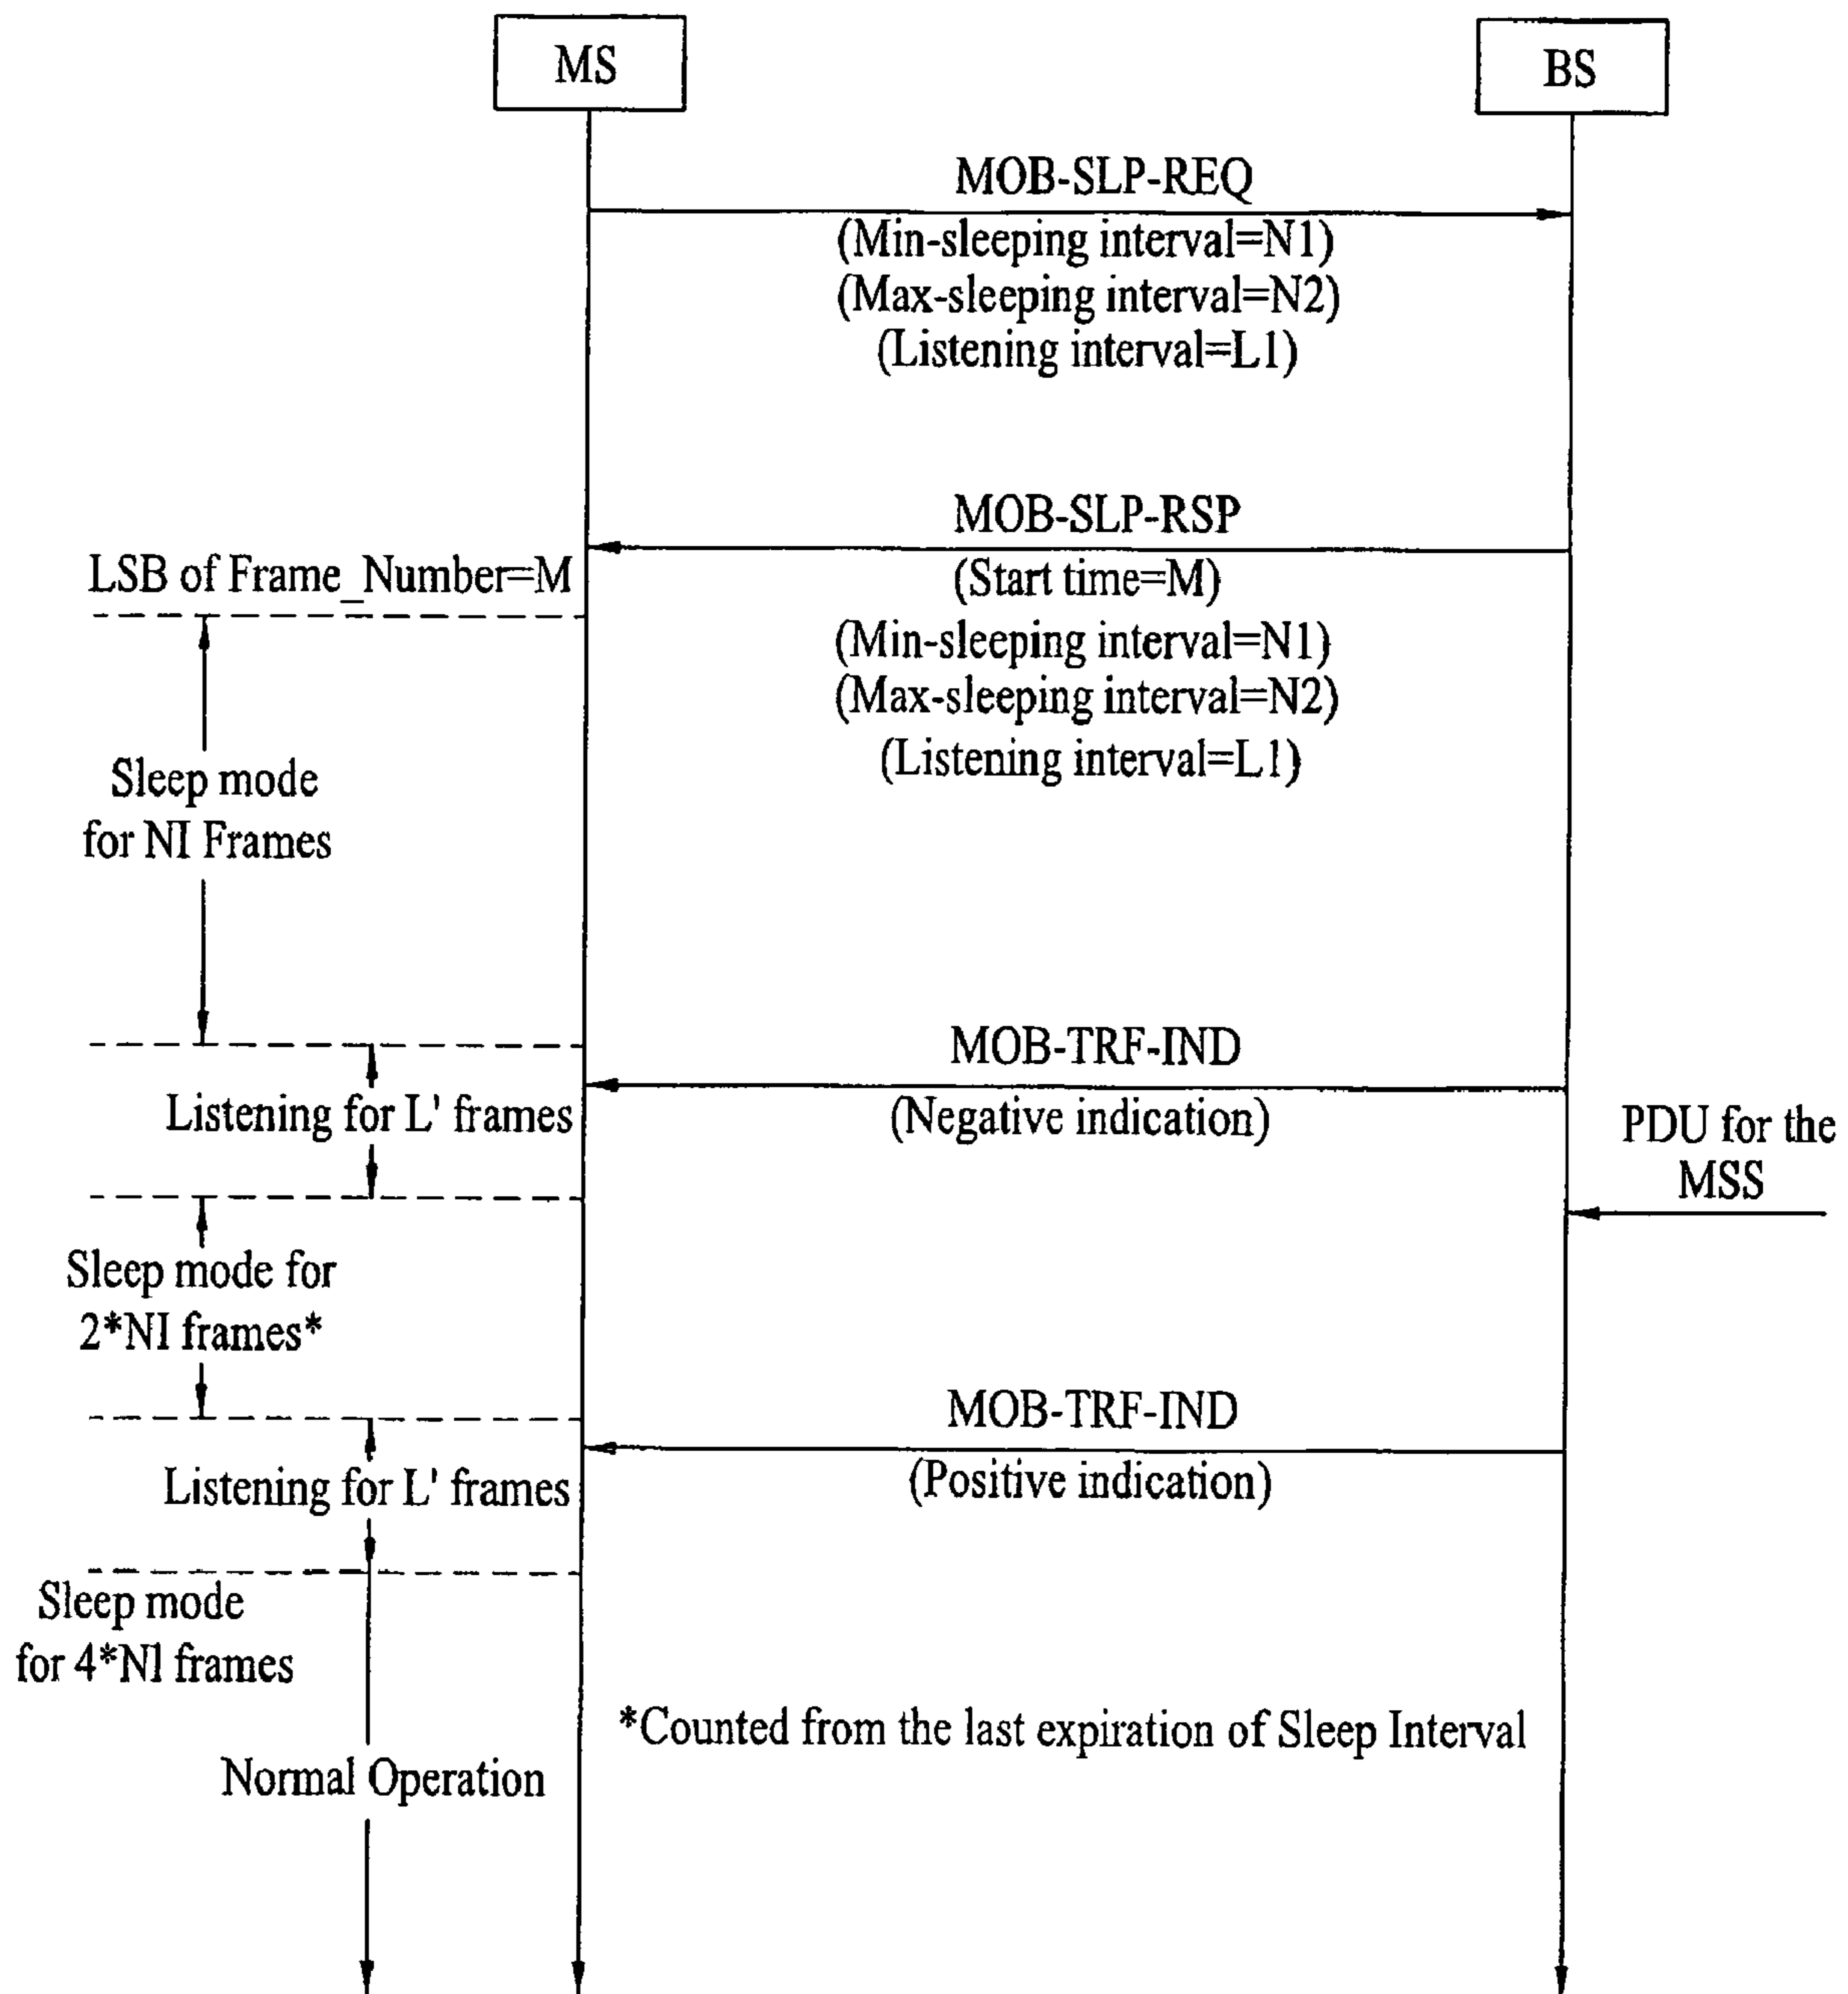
MS

BS

MOB-SLP-REQ
(Min-sleeping interval=N1)
(Max-sleeping interval=N2)
(Listening interval=L1)

MOB-SLP-RSP

LSB of Frame_Number=M

(Start time=M)
(Min-sleeping interval=N1)
(Max-sleeping interval=N2)
(Listening interval=L1)

Sleep mode
for NI Frames

MOB-TRF-IND

Listening for L' frames

(Negative indication)

PDU for the
MSS

Sleep mode for
2*NI frames*

MOB-TRF-IND

Listening for L' frames

(Positive indication)

Sleep mode
for 4*NI frames

*Counted from the last expiration of Sleep Interval

Normal Operation